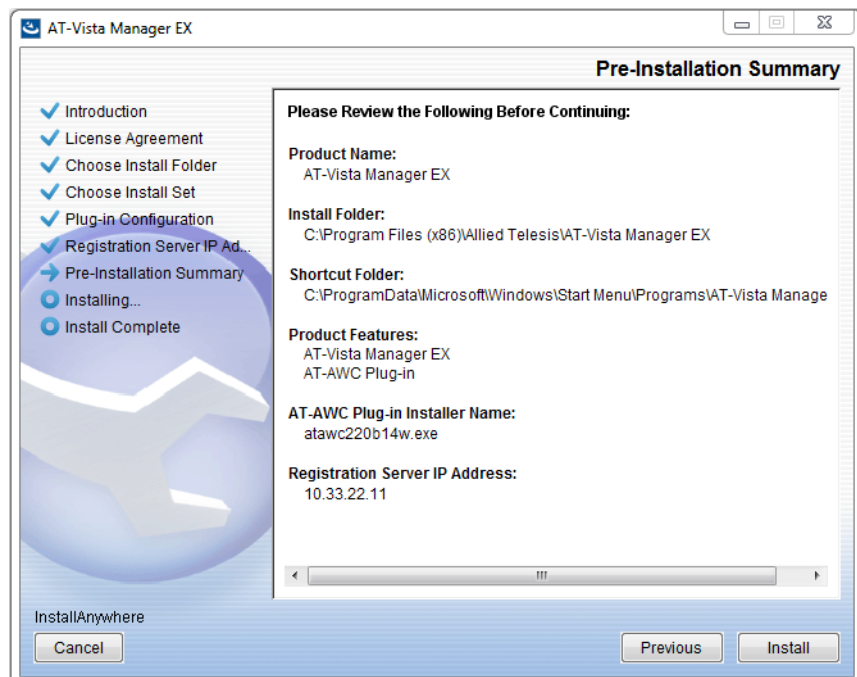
AT-Vista Manager EX

Pre-Installation Summary

Introduction
License Agreement
Choose Install Folder
Choose Install Set
Plug-in Configuration
Registration Server IP Ad...
Pre-Installation Summary
Installing...
Install Complete

Please Review the Following Before Continuing:

Product Name:
AT-Vista Manager EX

Install Folder:
C:\Program Files (x86)\Allied Telesis\AT-Vista Manager EX

Shortcut Folder:
C:\ProgramData\Microsoft\Windows\Start Menu\Programs\AT-Vista Manage

Product Features:
AT-Vista Manager EX
AT-AWC Plug-in

AT-AWC Plug-in Installer Name:
atawc220b14w.exe

Registration Server IP Address:
10.33.22.11

InstallAnywhere

Cancel

Previous

Install